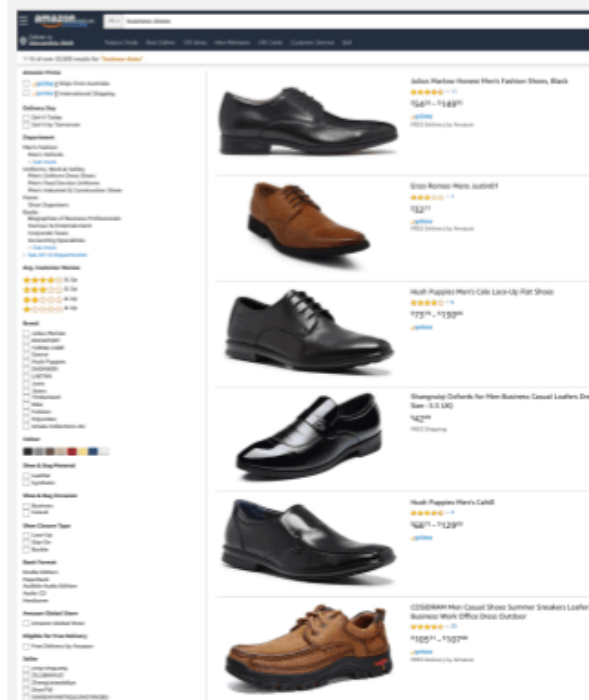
amazon

All business shoes

Deliver to Alexandria 2015

Today's Deals Best Sellers Gift Ideas New Releases Gift Cards Customer Service Sell

1-16 of over 20,000 results for "business shoes"

Amazon Prime

Delivery Day

Department

Avg. Customer Review

Brand

Colour

Shoe & Bag Material

Shoe Closure Type

Book Format

Amazon Global Store

Eligible for Free Delivery

Seller

Julius Marlow Honest Men's Fashion Shoes, Black

$54^{95}$ – $149^{95}$

prime

FREE Delivery by Amazon

Enzo Romeo Mens Justin01

$33^{99}$

prime

FREE Delivery by Amazon

Hush Puppies Men's Cole Lace-Up Flat Shoes

$77^{76}$ – $159^{95}$

prime

Shangruiqi Oxfords for Men Business Casual Loafers Dr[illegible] Size : 5.5 UK)

$47^{99}$

FREE Shipping

Hush Puppies Men's Cahill

$98^{77}$ – $129^{95}$

prime

COSIDRAM Men Casual Shoes Summer Sneakers Loafer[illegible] Business Work Office Dress Outdoor

$105^{??}$ – $107^{??}$

prime

FREE Delivery by Amazon